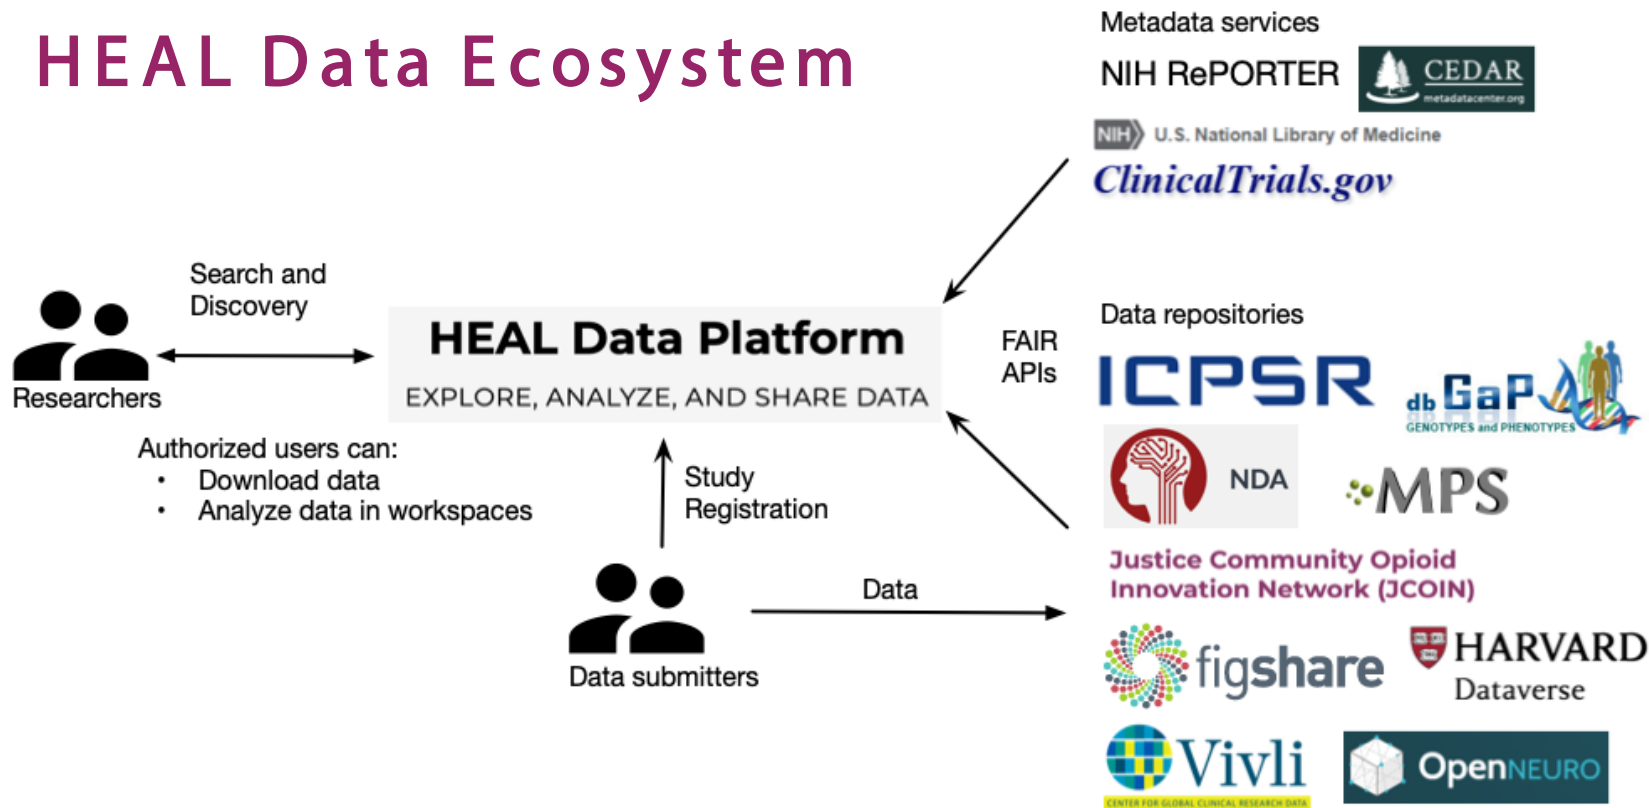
HEAL Data Ecosystem

Metadata services

NIH RePORTER

CEDAR
metadatacenter.org

NIH U.S. National Library of Medicine

ClinicalTrials.gov

Search and Discovery

Researchers

HEAL Data Platform

EXPLORE, ANALYZE, AND SHARE DATA

FAIR APIs

Data repositories

ICPSR

db GaP
GENOTYPES and PHENOTYPES

NDA

MPS

Authorized users can:
• Download data
• Analyze data in workspaces

Study Registration

Data

Data submitters

Justice Community Opioid Innovation Network (JCOIN)

figshare

HARVARD
Dataverse

Vivli
CENTER FOR GLOBAL CLINICAL RESEARCH DATA

OpenNEURO